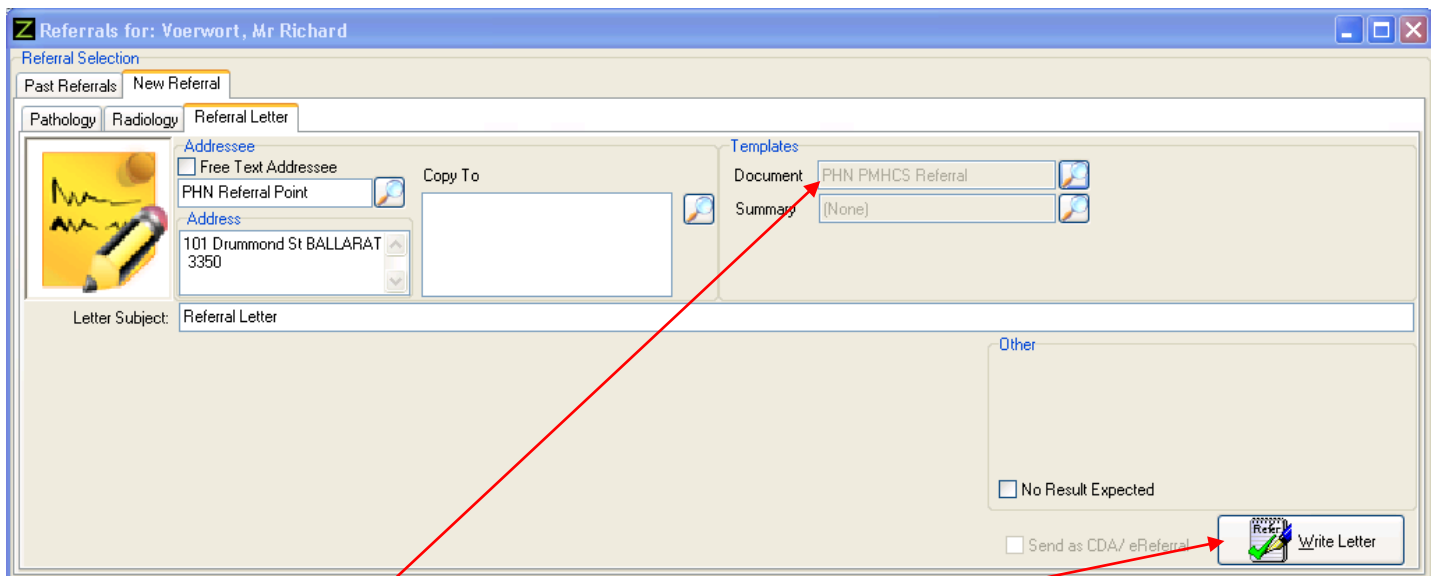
Referrals for: Voerwort, Mr Richard

Referral Selection

Past Referrals | New Referral

Pathology | Radiology | Referral Letter

Addressee
Free Text Addressee
PHN Referral Point
Address
101 Drummond St BALLARAT 3350

Copy To

Templates
Document PHN PMHCS Referral
Summary (None)

Letter Subject: Referral Letter

Other

No Result Expected

Send as CDA/ eReferral

Refer

Write Letter